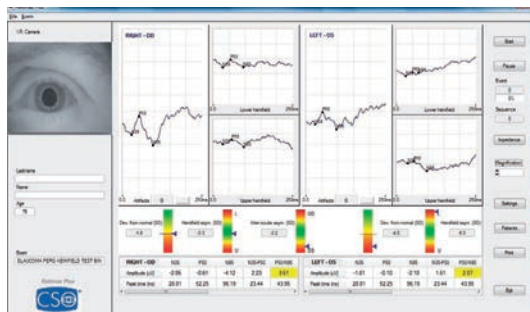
File Exam

I.R. Camera

Lastname

Name

Age
75

Exam
GLAUCOMA PERG HEMIFIELD TEST BIN

CSO

RIGHT - OD

Lower hemifield

Upper hemifield

Artifacts 0

LEFT - OS

Lower hemifield

Upper hemifield

Artifacts 0

Dev. from normal (SD)
4.6

Hemifield asym. (SD)
-0.3

Inter ocular asym. (SD)
-0.2

Dev. from normal (SD)
4.5

Hemifield asym. (SD)
4.3

| RIGHT - OD | N35 | P50 | N95 | N35-P50 | P50-N95 |
|---|---|---|---|---|---|
| Amplitude (uV) | -0.56 | -0.61 | -4.12 | 2.23 | 3.61 |
| Peak time (ms) | 20.01 | 52.25 | 96.19 | 23.44 | 43.95 |

| LEFT - OS | N35 | P50 | N95 | N35-P50 | P50-N95 |
|---|---|---|---|---|---|
| Amplitude (uV) | -1.61 | -0.10 | -2.10 | 1.61 | 2.07 |
| Peak time (ms) | 20.01 | 52.25 | 96.19 | 23.44 | 43.95 |

Start

Pause

Event
0
0%

Sequence
0

Impedance

Magnification

Settings

Patients

Print

Exit